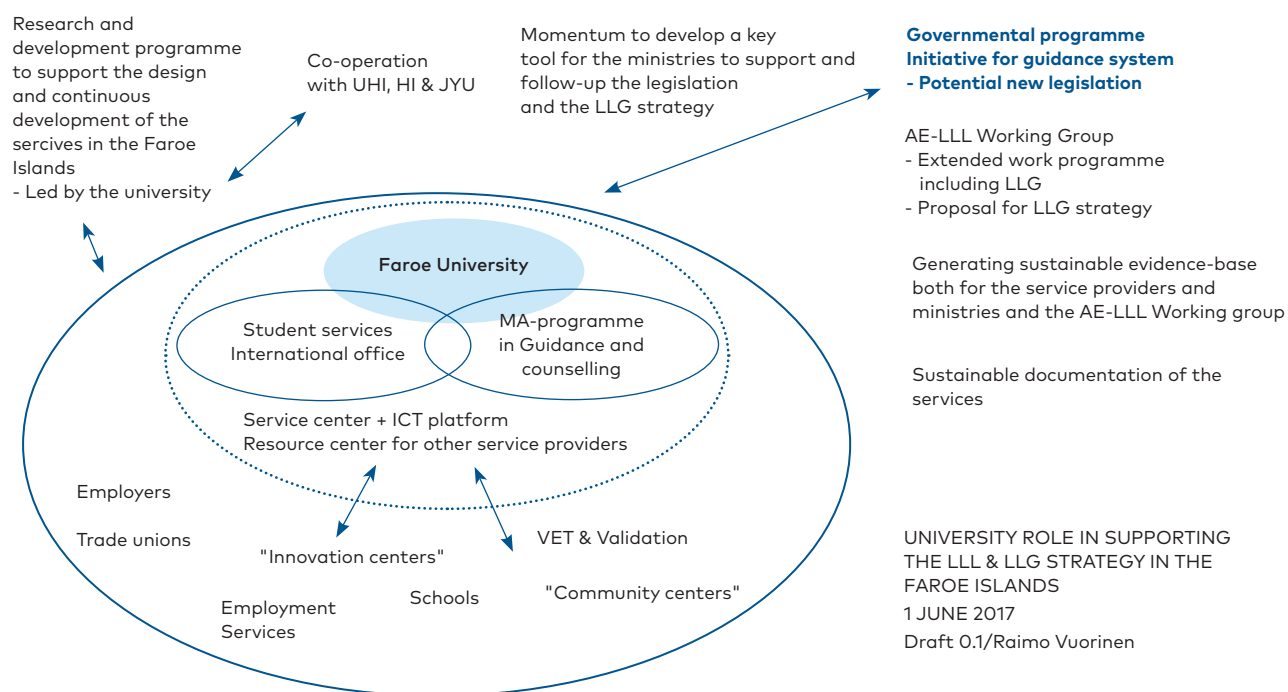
Research and development programme to support the design and continuous development of the sercives in the Faroe Islands
- Led by the university

Co-operation with UHI, HI & JYU

Momentum to develop a key tool for the ministries to support and follow-up the legislation and the LLG strategy

Governmental programme
Initiative for guidance system
- Potential new legislation

AE-LLL Working Group
- Extended work programme including LLG
- Proposal for LLG strategy

Generating sustainable evidence-base both for the service providers and ministries and the AE-LLL Working group

Sustainable documentation of the services

Faroe University

Student services
International office

MA-programme in Guidance and counselling

Service center + ICT platform
Resource center for other service providers

Employers

Trade unions

"Innovation centers"

VET & Validation

Employment Services

Schools

"Community centers"

UNIVERSITY ROLE IN SUPPORTING THE LLL & LLG STRATEGY IN THE FAROE ISLANDS
1 JUNE 2017
Draft 0.1/Raimo Vuorinen